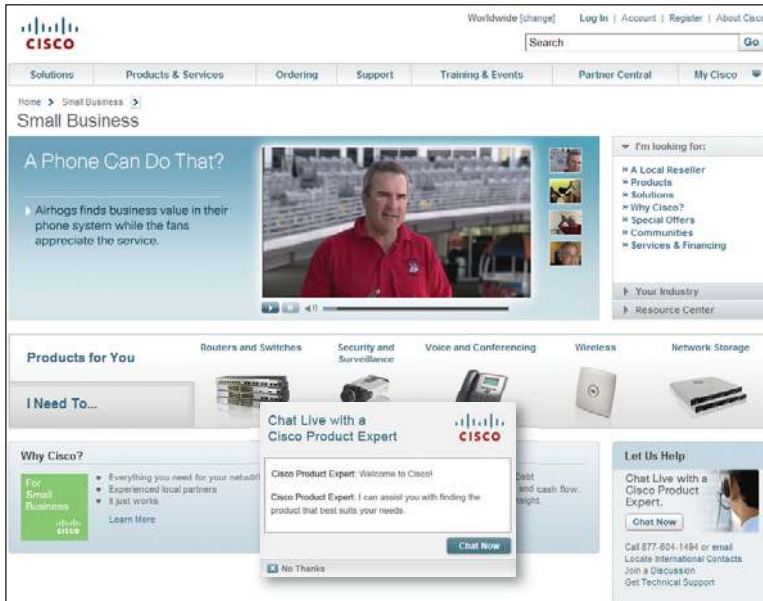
cisco

Worldwide [change] Log In | Account | Register | About Cisco

Search Go

Solutions | Products & Services | Ordering | Support | Training & Events | Partner Central | My Cisco

Home > Small Business >

Small Business

A Phone Can Do That?

Airhogs finds business value in their phone system while the fans appreciate the service.

I'm looking for:

» A Local Reseller
» Products
» Solutions
» Why Cisco?
» Special Offers
» Communities
» Services & Financing

Your Industry

Resource Center

Products for You

Routers and Switches | Security and Surveillance | Voice and Conferencing | Wireless | Network Storage

I Need To...

Chat Live with a Cisco Product Expert

cisco

Cisco Product Expert: Welcome to Cisco!

Cisco Product Expert: I can assist you with finding the product that best suits your needs.

Chat Now

No Thanks

Why Cisco?

For Small Business

cisco

Everything you need for your network
Experienced local partners
It just works

Learn More

Debt and cash flow. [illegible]sight.

Let Us Help

Chat Live with a Cisco Product Expert.

Chat Now

Call 877-604-1494 or email
Locate International Contacts
Join a Discussion
Get Technical Support